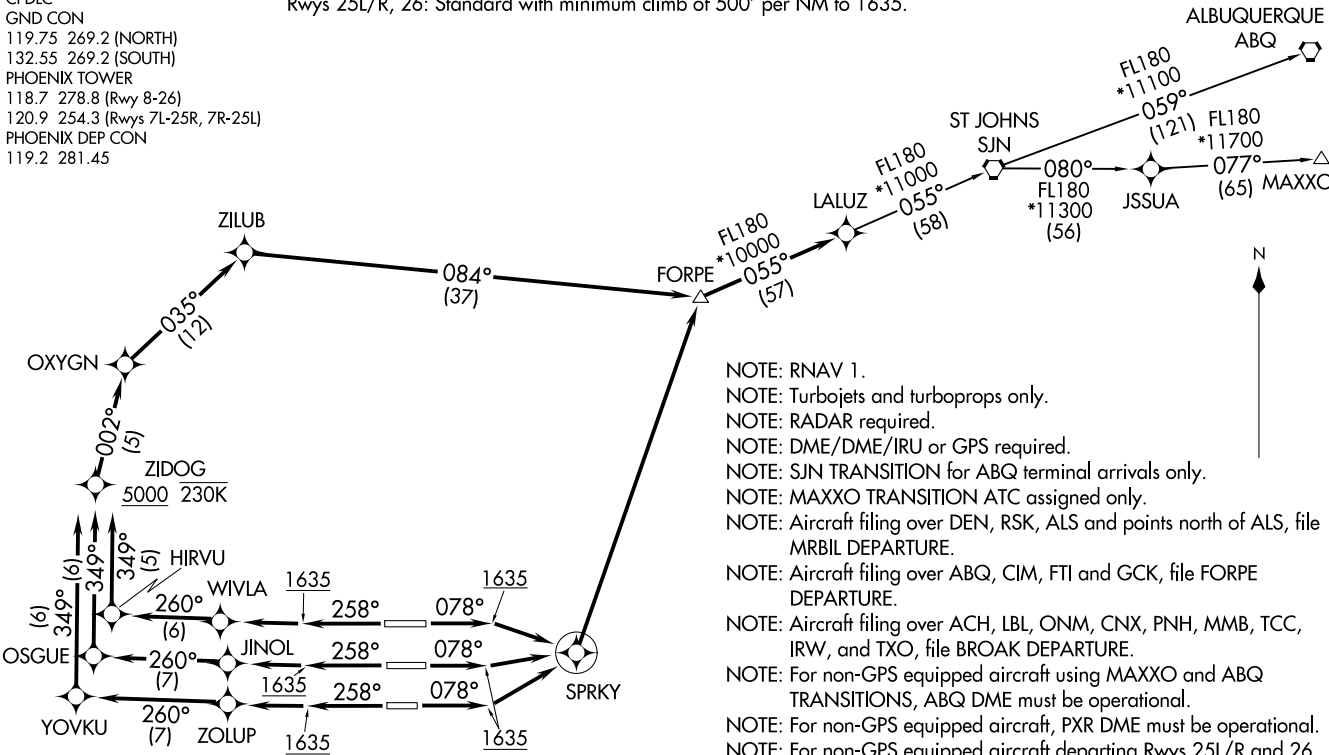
CPDLC
GND CON
119.75 269.2 (NORTH)
132.55 269.2 (SOUTH)
PHOENIX TOWER
118.7 278.8 (Rwy 8-26)
120.9 254.3 (Rwys 7L-25R, 7R-25L)
PHOENIX DEP CON
119.2 281.45

Rwys 25L/R, 26: Standard with minimum climb of 500' per NM to 1635.

ALBUQUERQUE
ABQ

FL180
*11100
059°
(121)

FL180
*11700
077°
(65) MAXXO

ST JOHNS
SJN

080°
FL180
*11300
(56)
JSSUA

FL180
*11000
055°
(58)
LALUZ

FL180
*10000
055°
(57)
FORPE

ZILUB

084°
(37)

035°
(12)

OXYGN

002°
(5)

ZIDOG
5000 230K

N

349° (6)
349°
349° (5)
HIRVU
WIVLA
260°
(6)
1635
258°
078°
1635

(6)
349°
OSGUE
260°
(7)
JINOL
1635
258°
078°
SPRKY

YOVKU
260°
(7)
ZOLUP
258°
078°
1635
1635

NOTE: RNAV 1.
NOTE: Turbojets and turboprops only.
NOTE: RADAR required.
NOTE: DME/DME/IRU or GPS required.
NOTE: SJN TRANSITION for ABQ terminal arrivals only.
NOTE: MAXXO TRANSITION ATC assigned only.
NOTE: Aircraft filing over DEN, RSK, ALS and points north of ALS, file MRBIL DEPARTURE.
NOTE: Aircraft filing over ABQ, CIM, FTI and GCK, file FORPE DEPARTURE.
NOTE: Aircraft filing over ACH, LBL, ONM, CNX, PNH, MMB, TCC, IRW, and TXO, file BROAK DEPARTURE.
NOTE: For non-GPS equipped aircraft using MAXXO and ABQ TRANSITIONS, ABQ DME must be operational.
NOTE: For non-GPS equipped aircraft, PXR DME must be operational.
NOTE: For non-GPS equipped aircraft departing Rwys 25L/R and 26, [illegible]